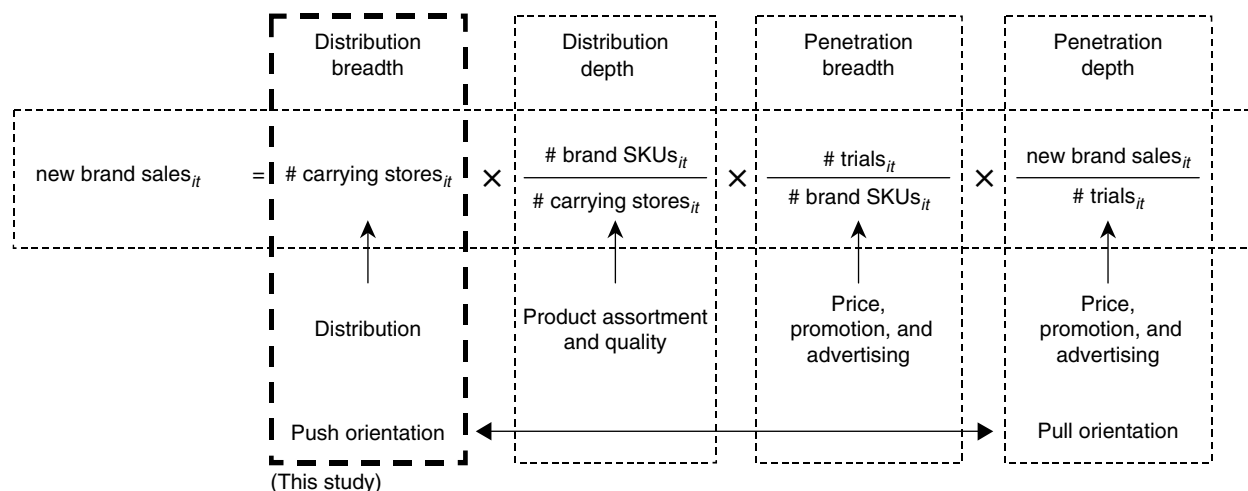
Distribution breadth

Distribution depth

Penetration breadth

Penetration depth

new brand sales$_{it}$ = # carrying stores$_{it}$ $\times$ $\frac{\text{\# brand SKUs}_{it}}{\text{\# carrying stores}_{it}}$ $\times$ $\frac{\text{\# trials}_{it}}{\text{\# brand SKUs}_{it}}$ $\times$ $\frac{\text{new brand sales}_{it}}{\text{\# trials}_{it}}$

Distribution

Product assortment and quality

Price, promotion, and advertising

Price, promotion, and advertising

Push orientation

Pull orientation

(This study)